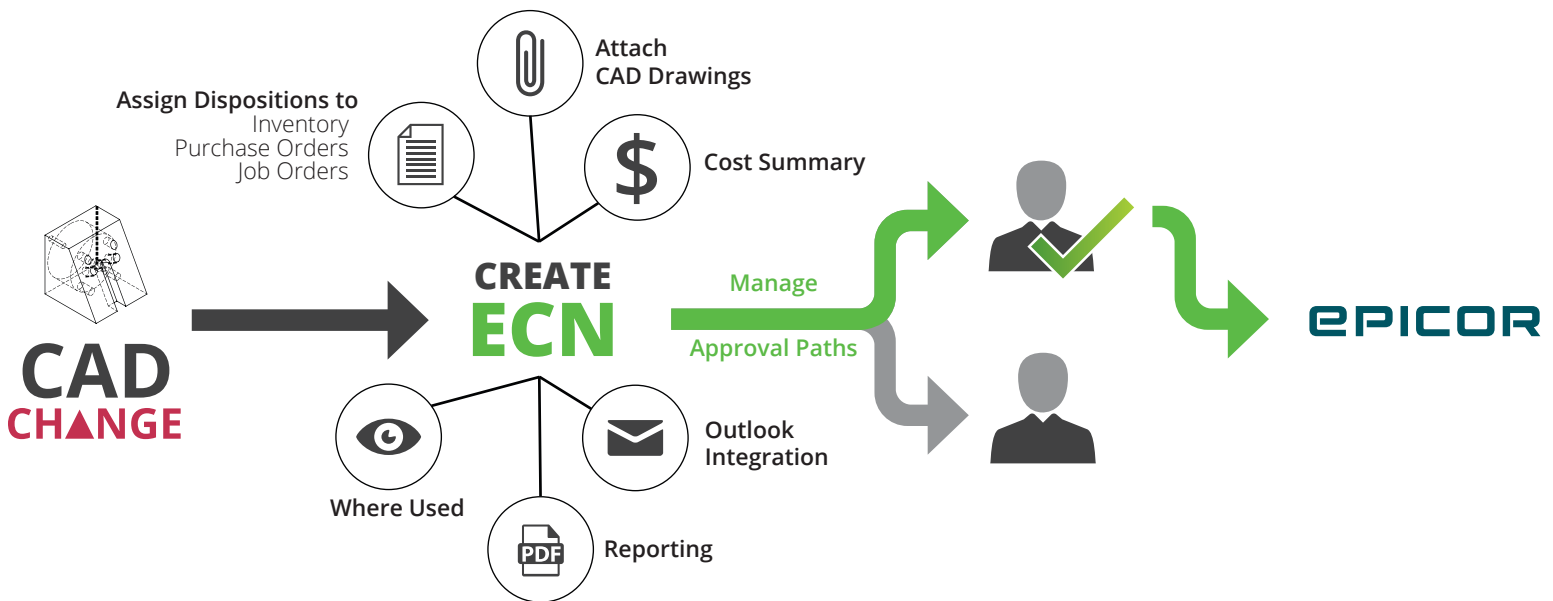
Attach
CAD Drawings

Assign Dispositions to
Inventory
Purchase Orders
Job Orders

$

Cost Summary

CAD
CHANGE

CREATE
ECN

Manage
Approval Paths

epicor

Where Used

Outlook
Integration

PDF

Reporting